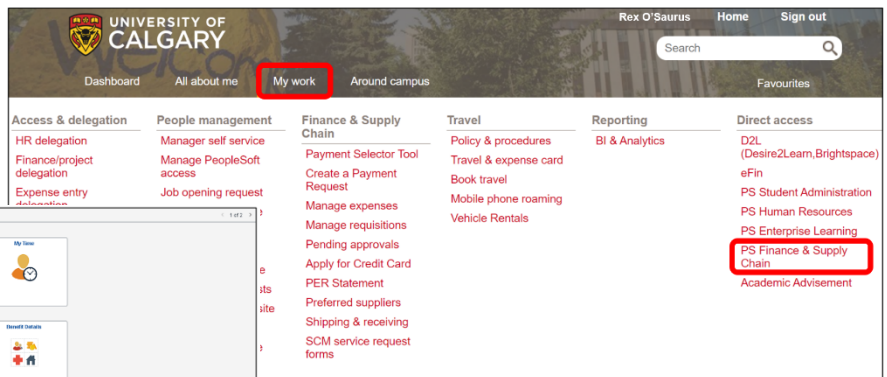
UNIVERSITY OF CALGARY

Rex O'Saurus Home Sign out

Search

Dashboard All about me My work Around campus Favourites

Access & delegation
HR delegation
Finance/project delegation
Expense entry delegation

People management
Manager self service
Manage PeopleSoft access
Job opening request
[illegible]e
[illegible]e
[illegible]ts
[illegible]site
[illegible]e

Finance & Supply Chain
Payment Selector Tool
Create a Payment Request
Manage expenses
Manage requisitions
Pending approvals
Apply for Credit Card
PER Statement
Preferred suppliers
Shipping & receiving
SCM service request forms

Travel
Policy & procedures
Travel & expense card
Book travel
Mobile phone roaming
Vehicle Rentals

Reporting
BI & Analytics

Direct access
D2L (Desire2Learn,Brightspace)
eFin
PS Student Administration
PS Human Resources
PS Enterprise Learning
PS Finance & Supply Chain
Academic Advisement

1 of 2

My Time

Benefit Details